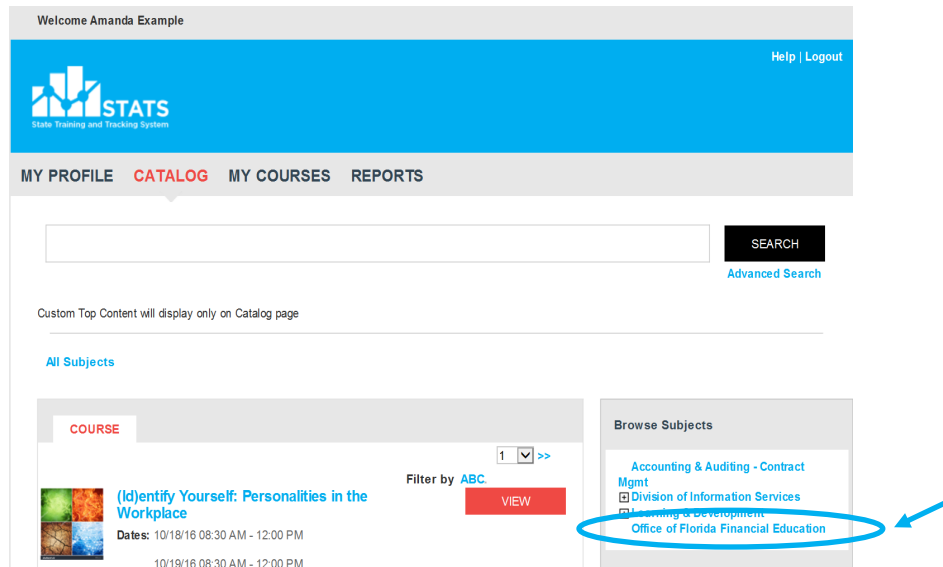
Welcome Amanda Example

Help | Logout

STATS
State Training and Tracking System

MY PROFILE CATALOG MY COURSES REPORTS

SEARCH

Advanced Search

Custom Top Content will display only on Catalog page

All Subjects

COURSE

1 >>

Filter by ABC.

(Id)entify Yourself: Personalities in the Workplace

VIEW

Dates: 10/18/16 08:30 AM - 12:00 PM

10/19/16 08:30 AM - 12:00 PM

Browse Subjects

Accounting & Auditing - Contract Mgmt

Division of Information Services

Learning & Development

Office of Florida Financial Education